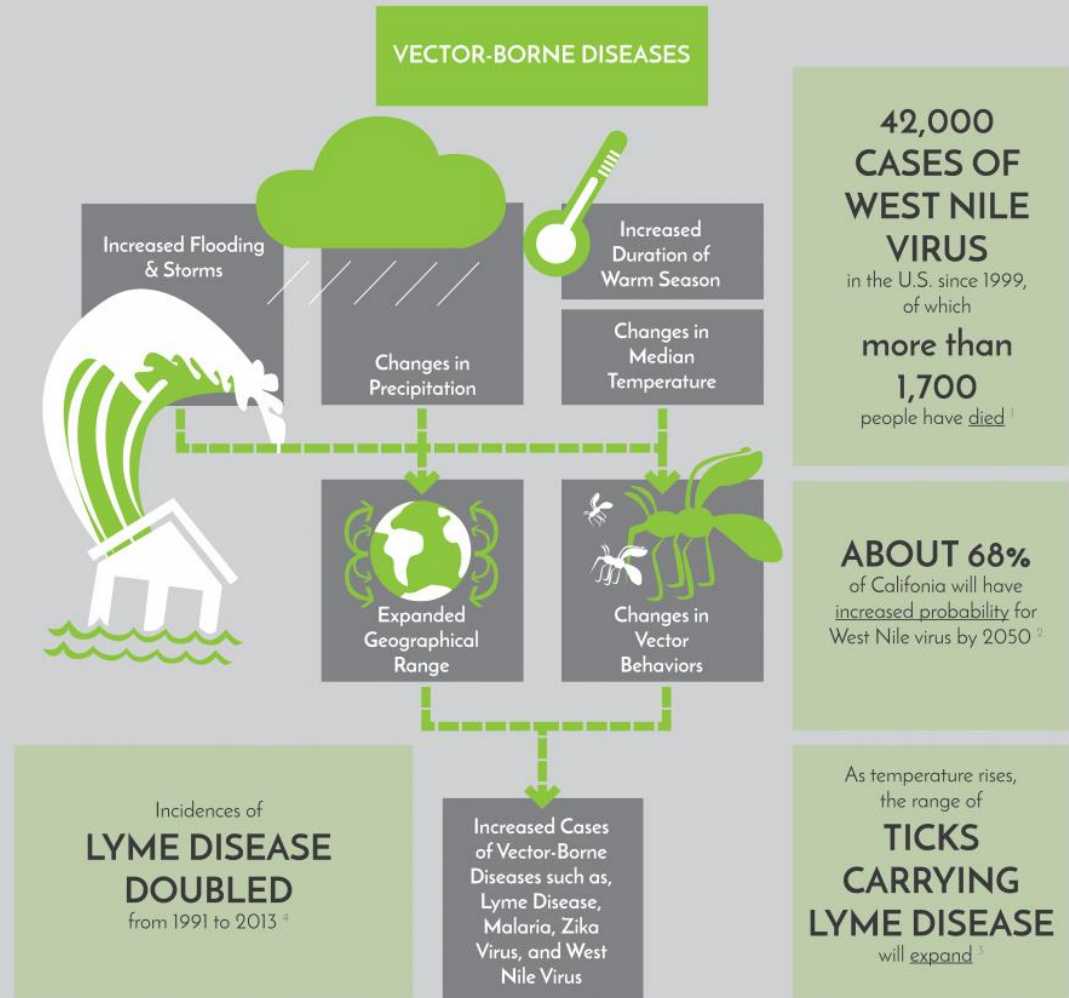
VECTOR-BORNE DISEASES

Increased Flooding & Storms

Changes in Precipitation

Increased Duration of Warm Season

Changes in Median Temperature

Expanded Geographical Range

Changes in Vector Behaviors

Increased Cases of Vector-Borne Diseases such as, Lyme Disease, Malaria, Zika Virus, and West Nile Virus

42,000 CASES OF WEST NILE VIRUS in the U.S. since 1999, of which more than 1,700 people have died $^{1}$

ABOUT 68% of California will have increased probability for West Nile virus by 2050 $^{2}$

Incidences of LYME DISEASE DOUBLED from 1991 to 2013 $^{4}$

As temperature rises, the range of TICKS CARRYING LYME DISEASE will expand $^{3}$